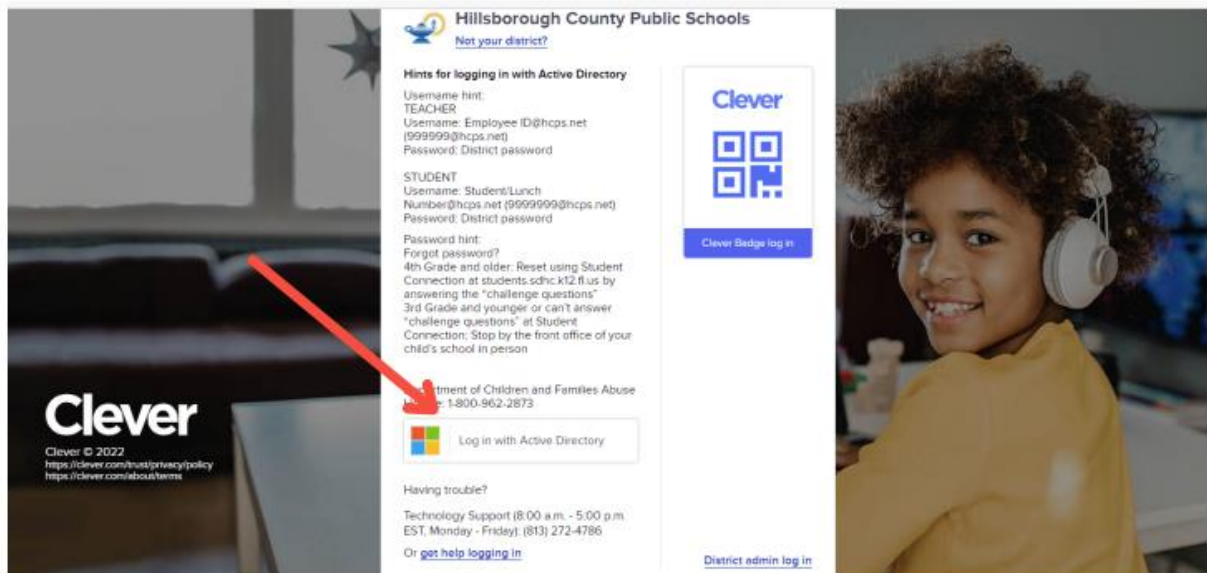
Hillsborough County Public Schools

Not your district?

Hints for logging in with Active Directory

Username hint:
TEACHER
Username: Employee ID@hcps.net (999999@hcps.net)
Password: District password

STUDENT
Username: Student/Lunch Number@hcps.net (9999999@hcps.net)
Password: District password

Password hint:
Forgot password?
4th Grade and older: Reset using Student Connection at students.sdhc.k12.fl.us by answering the "challenge questions"
3rd Grade and younger or can't answer "challenge questions" at Student Connection: Stop by the front office of your child's school in person

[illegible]rtment of Children and Families Abuse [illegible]: 1-800-962-2873

Log in with Active Directory

Having trouble?

Technology Support (8:00 a.m. - 5:00 p.m. EST, Monday - Friday): (813) 272-4786

Or get help logging in

Clever

Clever Badge log in

District admin log in

Clever

Clever © 2022
https://clever.com/trust/privacy/policy
https://clever.com/about/terms